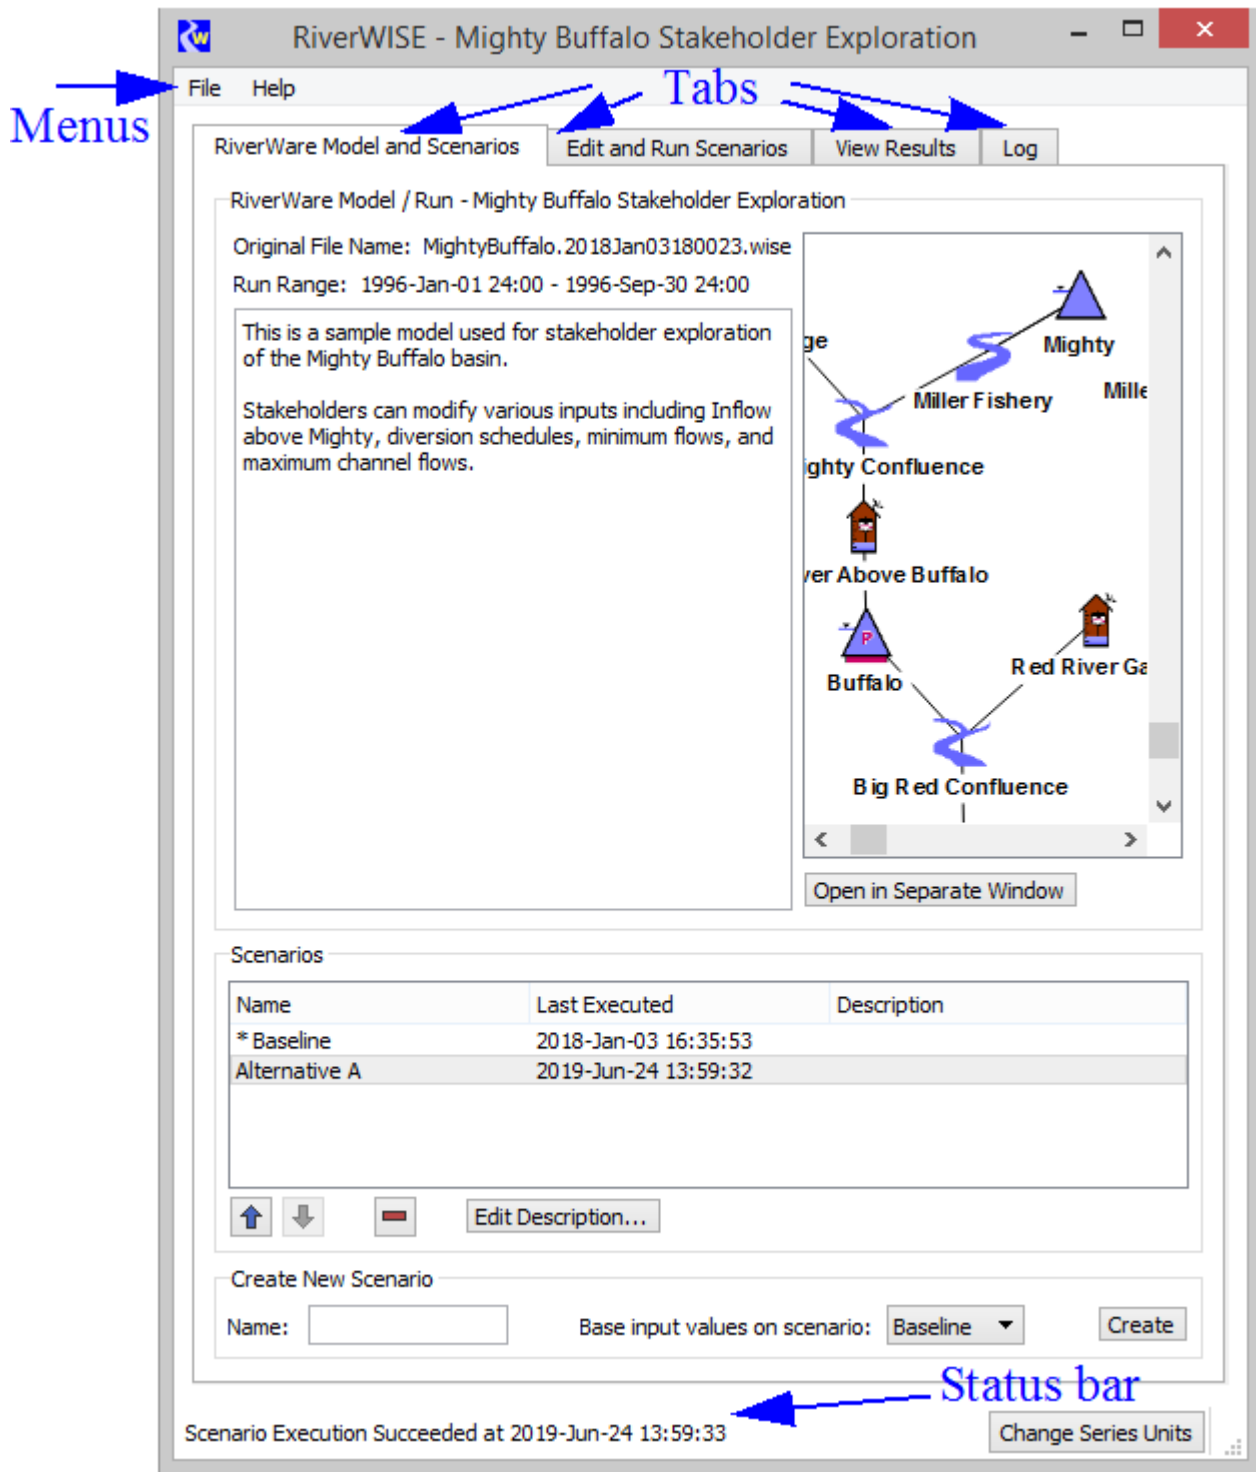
RiverWISE - Mighty Buffalo Stakeholder Exploration

Menus

File Help

Tabs

RiverWare Model and Scenarios | Edit and Run Scenarios | View Results | Log

RiverWare Model / Run - Mighty Buffalo Stakeholder Exploration

Original File Name: MightyBuffalo.2018Jan03180023.wise

Run Range: 1996-Jan-01 24:00 - 1996-Sep-30 24:00

This is a sample model used for stakeholder exploration of the Mighty Buffalo basin.

Stakeholders can modify various inputs including Inflow above Mighty, diversion schedules, minimum flows, and maximum channel flows.

ge

Mighty

Mille

Miller Fishery

ighty Confluence

ver Above Buffalo

Buffalo

Red River Ga

Big Red Confluence

Open in Separate Window

Scenarios

| Name | Last Executed | Description |
|---|---|---|
| * Baseline | 2018-Jan-03 16:35:53 | |
| Alternative A | 2019-Jun-24 13:59:32 | |

Edit Description...

Create New Scenario

Name:

Base input values on scenario: Baseline

Create

Status bar

Scenario Execution Succeeded at 2019-Jun-24 13:59:33

Change Series Units